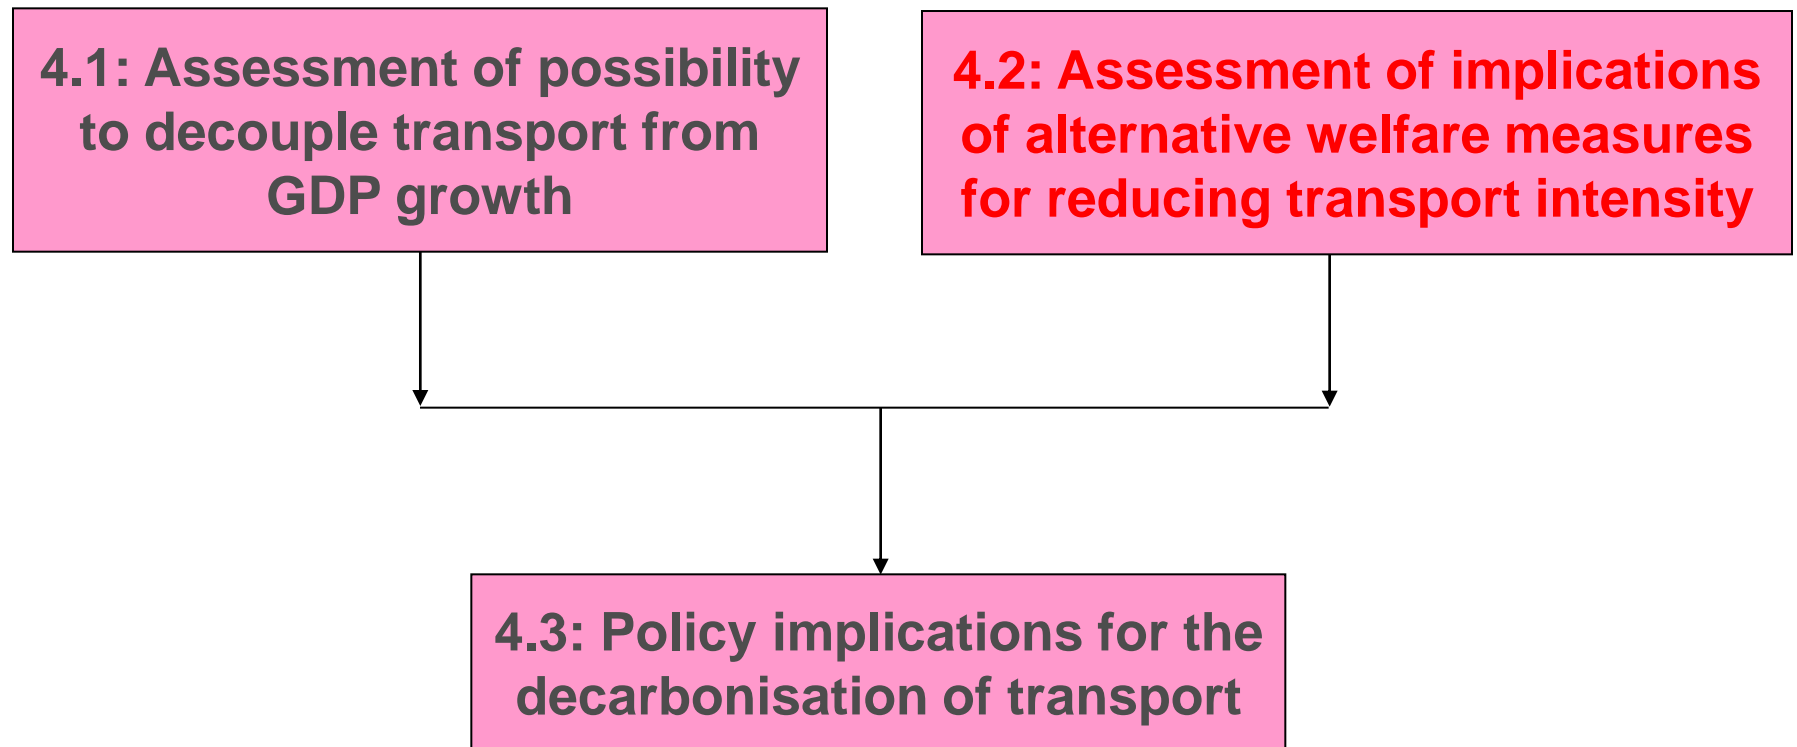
4.1: Assessment of possibility to decouple transport from GDP growth

4.2: Assessment of implications of alternative welfare measures for reducing transport intensity

4.3: Policy implications for the decarbonisation of transport